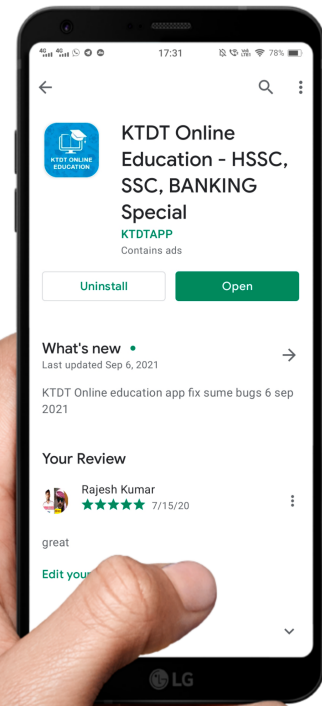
17:31

78%

KTDT ONLINE EDUCATION

KTDT Online Education - HSSC, SSC, BANKING Special

KTDTAPP

Contains ads

Uninstall

Open

What's new •

Last updated Sep 6, 2021

KTDT Online education app fix sume bugs 6 sep 2021

Your Review

Rajesh Kumar

★★★★★ 7/15/20

great

Edit your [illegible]

LG